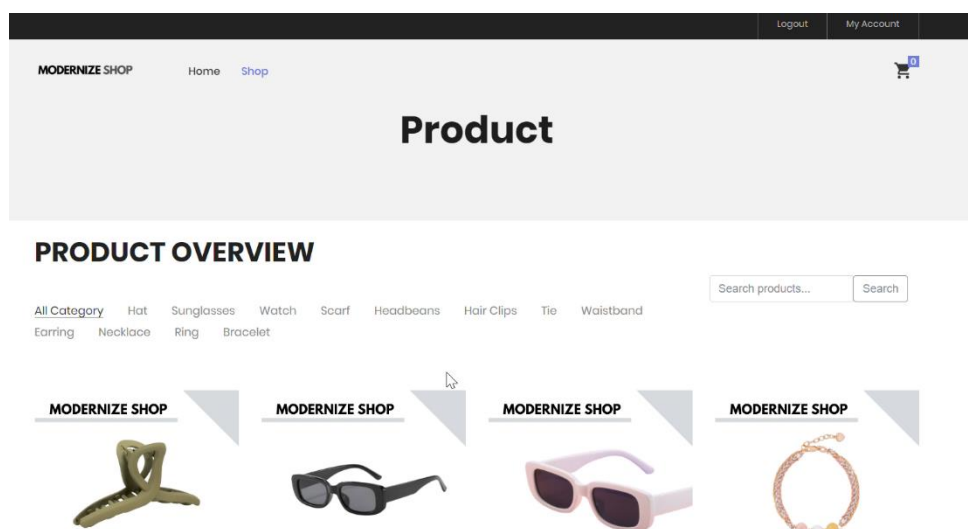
Logout My Account

MODERNIZE SHOP Home Shop

0

Product

PRODUCT OVERVIEW

Search products... Search

All Category Hat Sunglasses Watch Scarf Headbeans Hair Clips Tie Waistband Earring Necklace Ring Bracelet

MODERNIZE SHOP

MODERNIZE SHOP

MODERNIZE SHOP

MODERNIZE SHOP